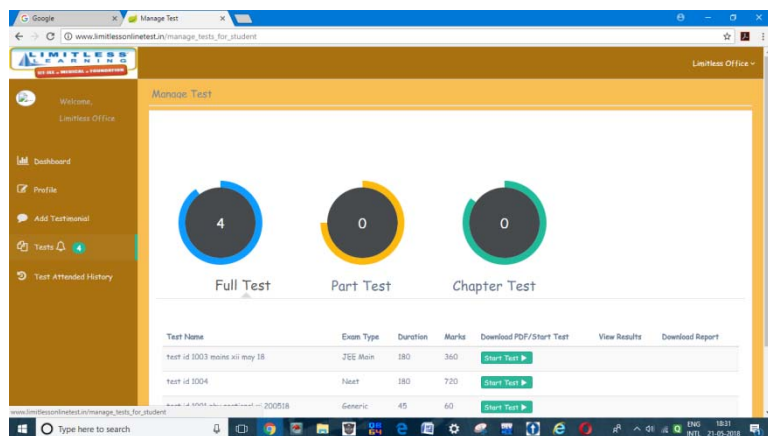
G Google × Manage Test ×

www.limitlessonlinetest.in/manage_tests_for_student

LIMITLESS LEARNING
IIT JEE • MEDICAL • FOUNDATION

Limitless Office

Welcome, Limitless Office

Manage Test

Dashboard

Profile

Add Testimonial

Tests 4

Test Attended History

4

Full Test

0

Part Test

0

Chapter Test

| Test Name | Exam Type | Duration | Marks | Download PDF/Start Test | View Results | Download Report |
|---|---|---|---|---|---|---|
| test id 1003 mains xii may 18 | JEE Main | 180 | 360 | Start Test ▶ | | |
| test id 1004 | Neet | 180 | 720 | Start Test ▶ | | |
| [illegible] 200518 | Generic | 45 | 60 | Start Test ▶ | | |

www.limitlessonlinetest.in/manage_tests_for_student

Type here to search

ENG INTL 18:31 21-05-2018